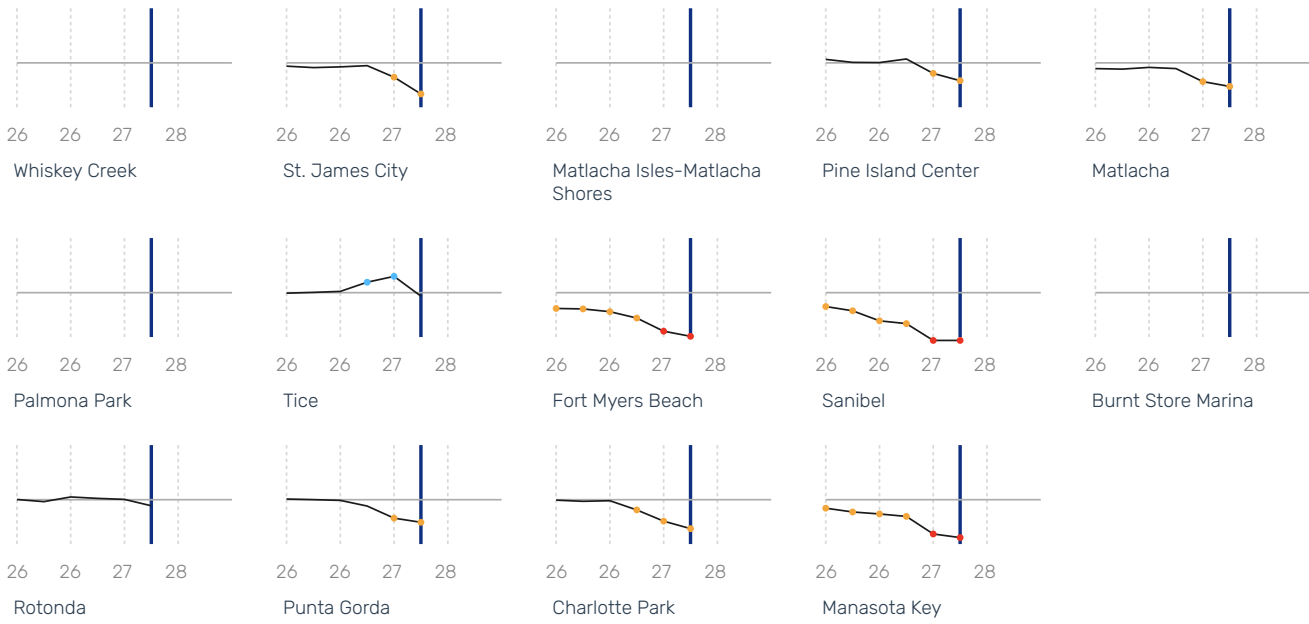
26 26 27 28
Whiskey Creek

26 26 27 28
St. James City

26 26 27 28
Matlacha Isles-Matlacha Shores

26 26 27 28
Pine Island Center

26 26 27 28
Matlacha

26 26 27 28
Palmona Park

26 26 27 28
Tice

26 26 27 28
Fort Myers Beach

26 26 27 28
Sanibel

26 26 27 28
Burnt Store Marina

26 26 27 28
Rotonda

26 26 27 28
Punta Gorda

26 26 27 28
Charlotte Park

26 26 27 28
Manasota Key